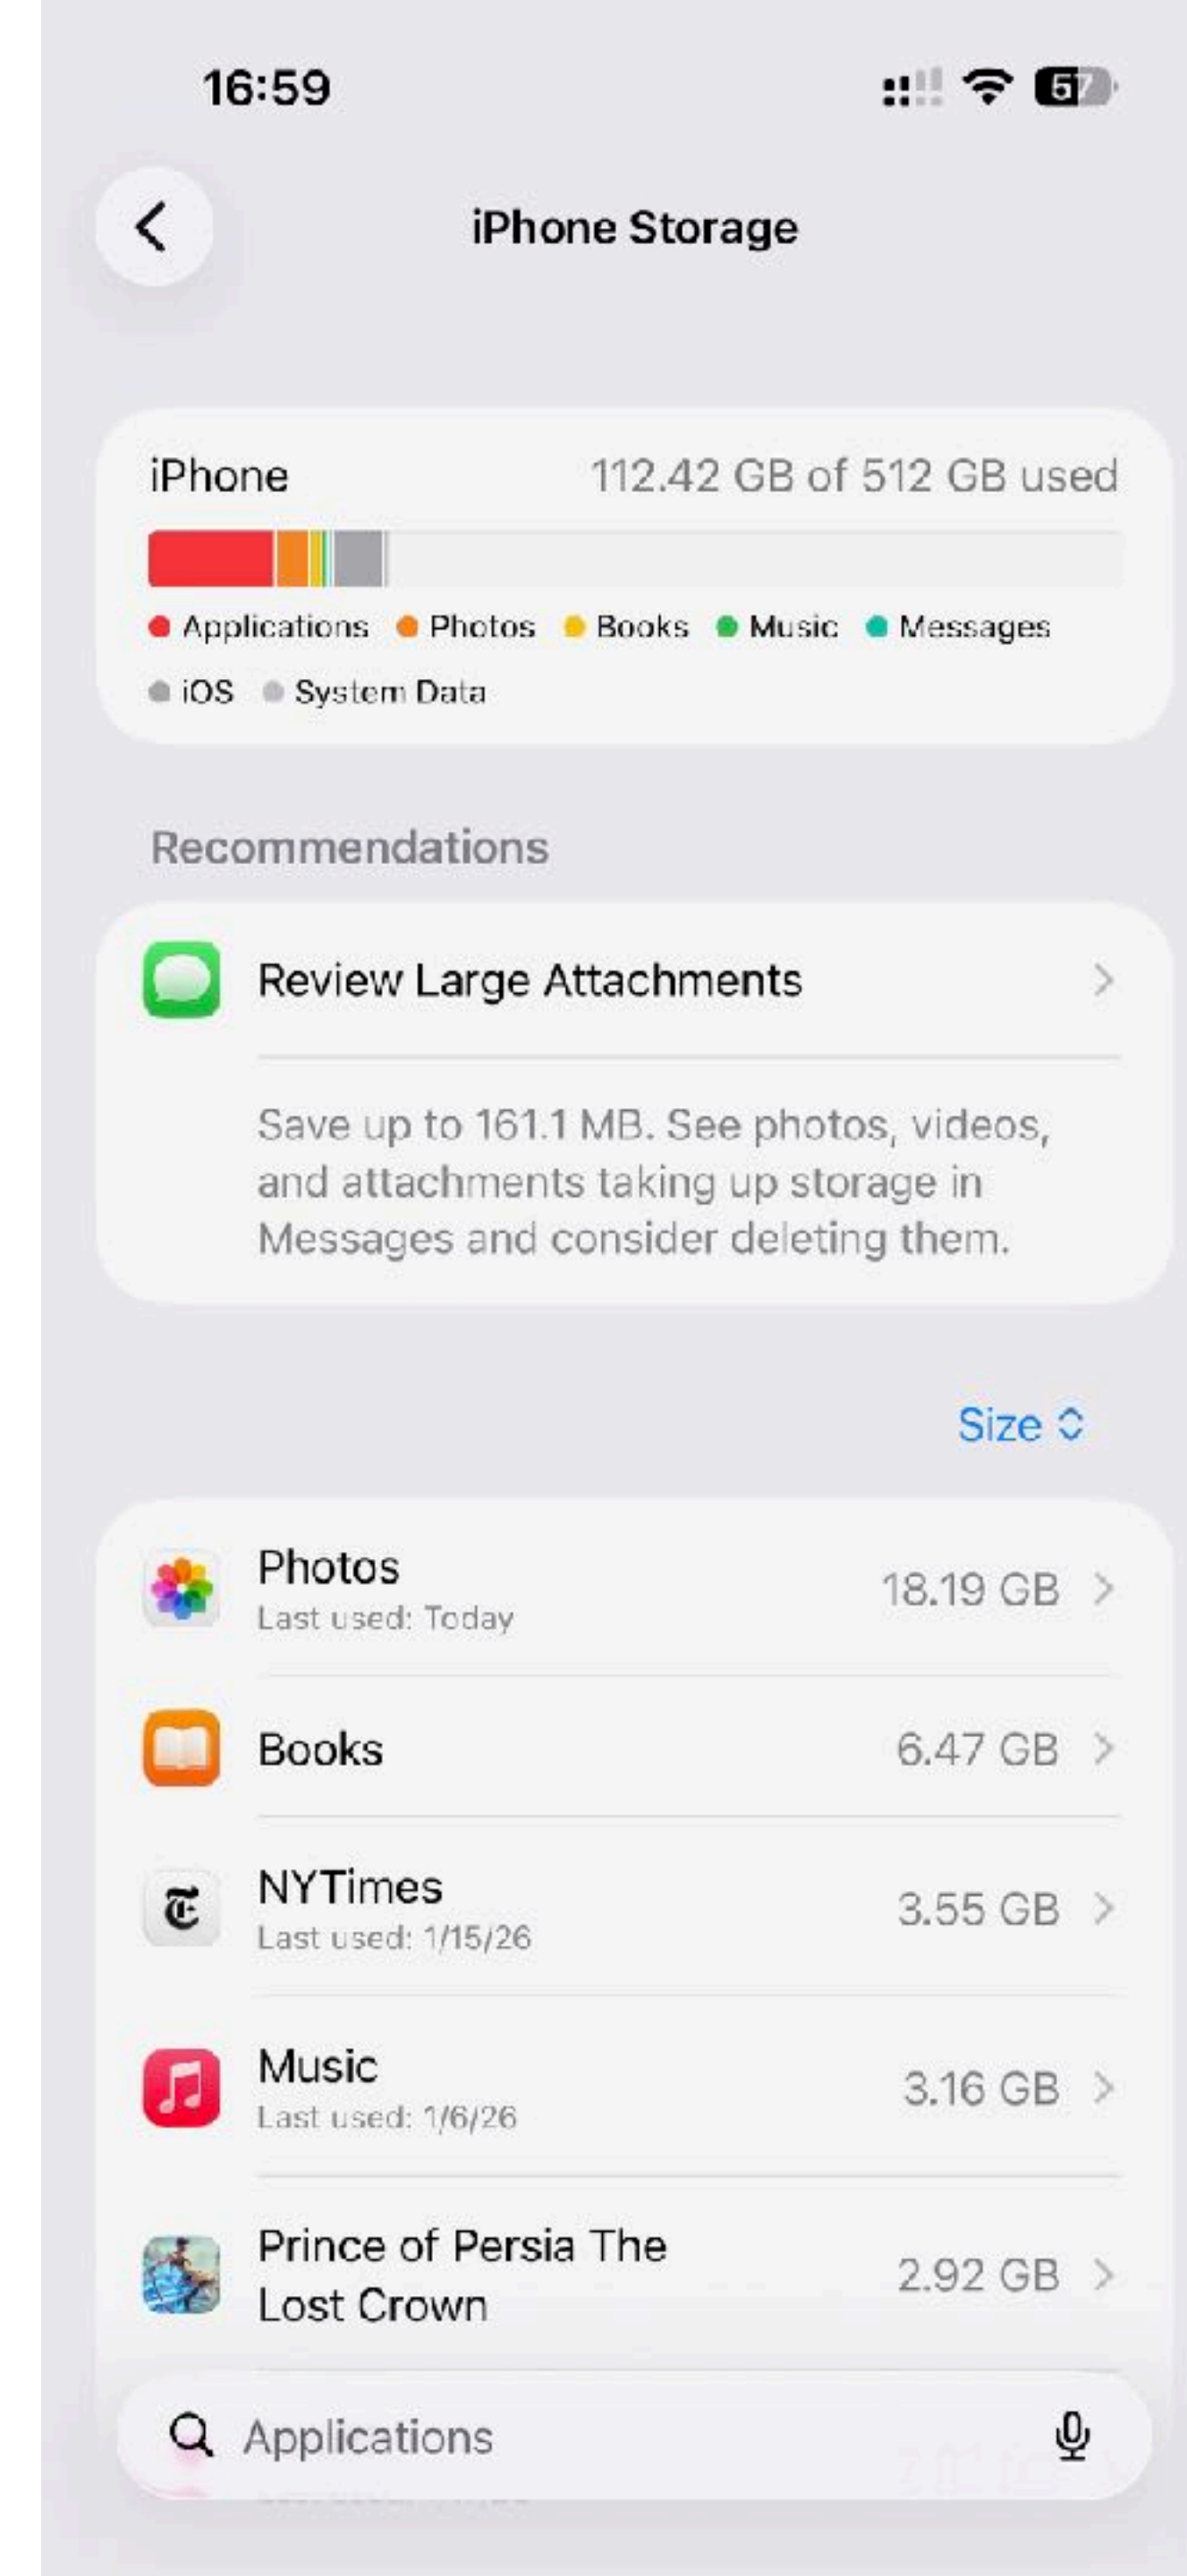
16:59

57

iPhone Storage

iPhone 112.42 GB of 512 GB used

Applications Photos Books Music Messages iOS System Data

Recommendations

Review Large Attachments

Save up to 161.1 MB. See photos, videos, and attachments taking up storage in Messages and consider deleting them.

Size

Photos
Last used: Today
18.19 GB

Books
6.47 GB

NYTimes
Last used: 1/15/26
3.55 GB

Music
Last used: 1/6/26
3.16 GB

Prince of Persia The Lost Crown
2.92 GB

Applications